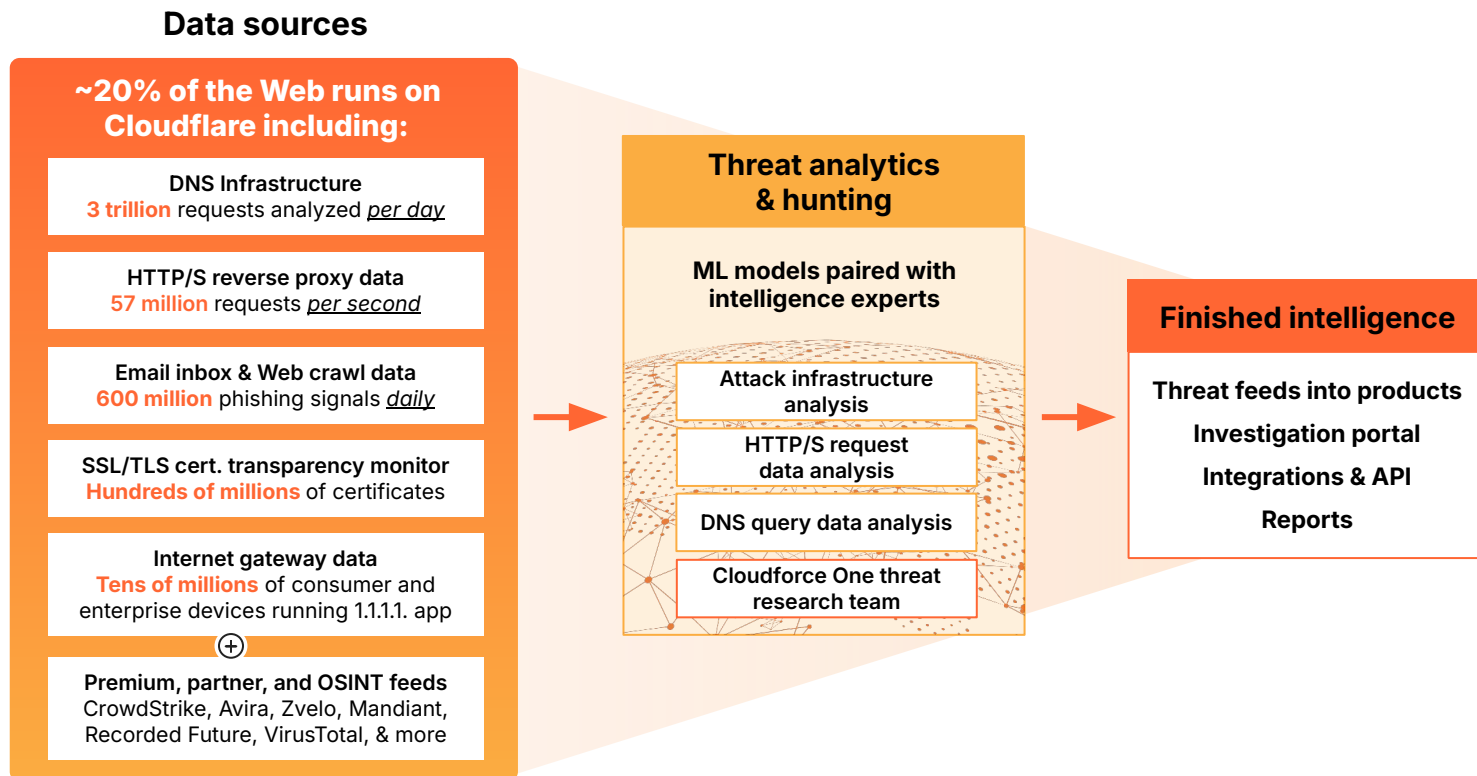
Data sources

~20% of the Web runs on Cloudflare including:

DNS Infrastructure
3 trillion requests analyzed per day

HTTP/S reverse proxy data
57 million requests per second

Email inbox & Web crawl data
600 million phishing signals daily

SSL/TLS cert. transparency monitor
Hundreds of millions of certificates

Internet gateway data
Tens of millions of consumer and enterprise devices running 1.1.1.1. app

+

Premium, partner, and OSINT feeds
CrowdStrike, Avira, Zvelo, Mandiant, Recorded Future, VirusTotal, & more

Threat analytics & hunting

ML models paired with intelligence experts

Attack infrastructure analysis

HTTP/S request data analysis

DNS query data analysis

Cloudforce One threat research team

Finished intelligence

Threat feeds into products

Investigation portal

Integrations & API

Reports